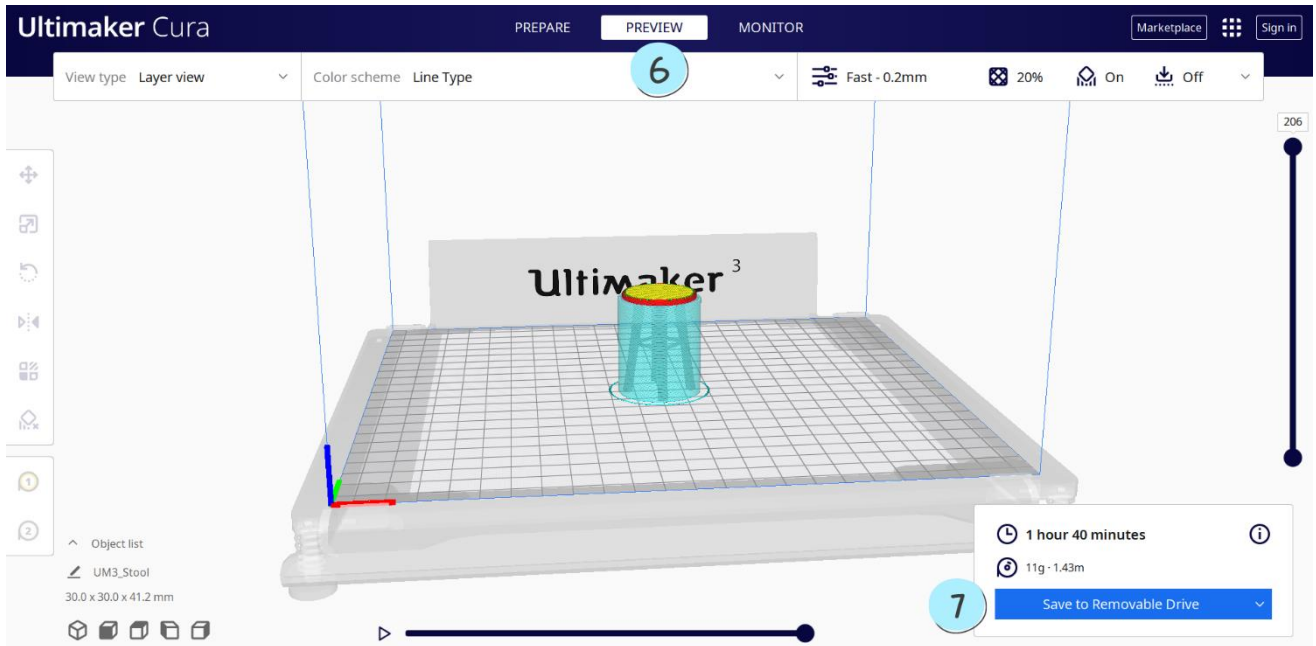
Ultimaker Cura

PREPARE PREVIEW MONITOR

Marketplace Sign in

View type Layer view

Color scheme Line Type

6

Fast - 0.2mm 20% On Off

206

Ultimaker 3

1

2

Object list

UM3_Stool

30.0 x 30.0 x 41.2 mm

1 hour 40 minutes

11g · 1.43m

7

Save to Removable Drive